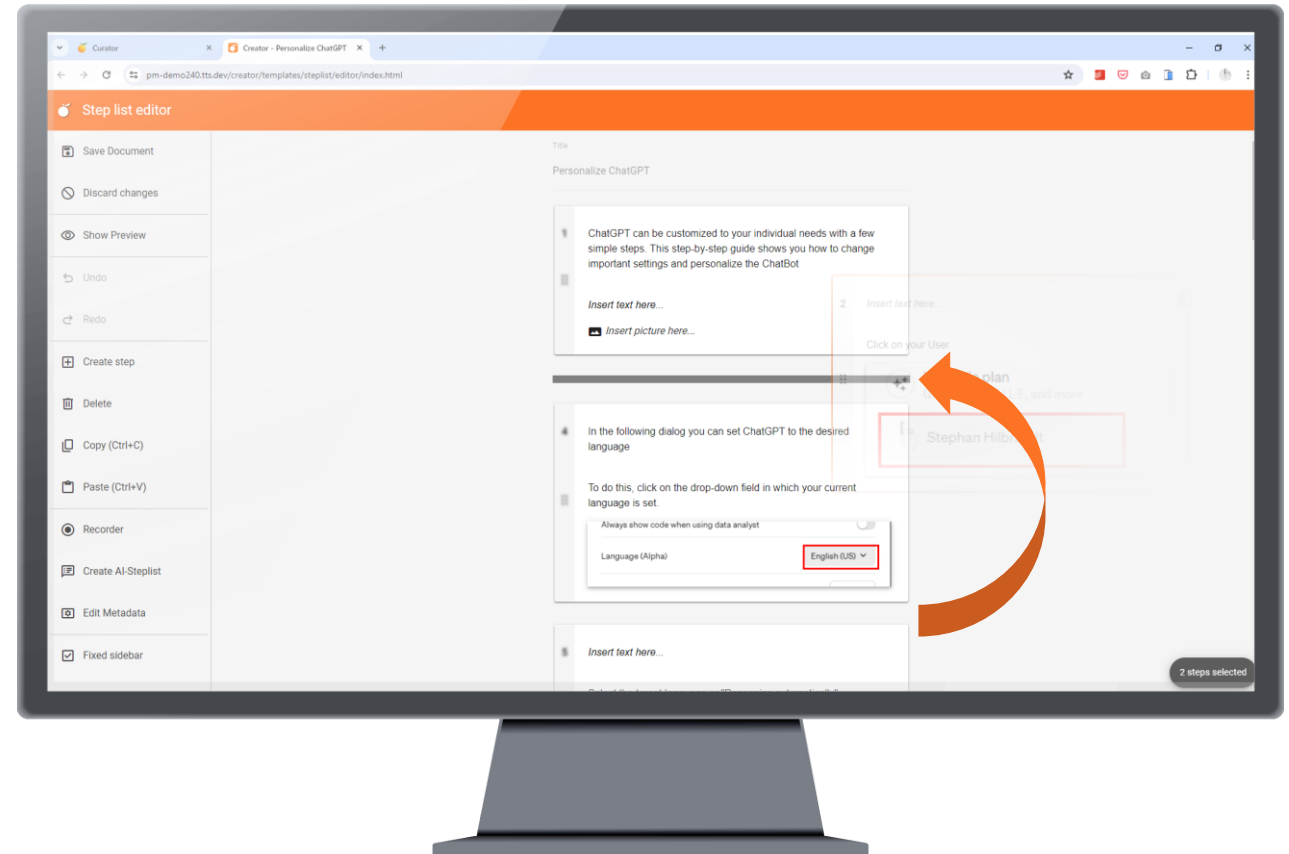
Curator

Creator - Personalize ChatGPT

pm-demo240.tts.dev/creator/templates/steplist/editor/index.html

Step list editor

Save Document

Discard changes

Show Preview

Undo

Redo

Create step

Delete

Copy (Ctrl+C)

Paste (Ctrl+V)

Recorder

Create AI-Steplist

Edit Metadata

Fixed sidebar

Title

Personalize ChatGPT

1

ChatGPT can be customized to your individual needs with a few simple steps. This step-by-step guide shows you how to change important settings and personalize the ChatBot

Insert text here...

Insert picture here...

2

Insert text here...

Click on your User

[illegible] plan

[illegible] and more

Stephan Hilb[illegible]

4

In the following dialog you can set ChatGPT to the desired language

To do this, click on the drop-down field in which your current language is set.

Always show code when using data analyst

Language (Alpha)

English (US)

5

Insert text here...

2 steps selected